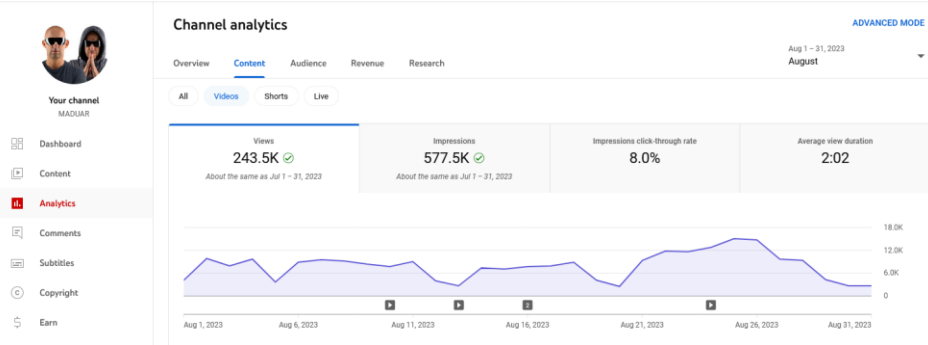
Your channel
MADUAR

Dashboard
Content
Analytics
Comments
Subtitles
Copyright
Earn

Channel analytics

ADVANCED MODE

Overview Content Audience Revenue Research

Aug 1 – 31, 2023
August

All Videos Shorts Live

| Views | Impressions | Impressions click-through rate | Average view duration |
|---|---|---|---|
| 243.5K | 577.5K | 8.0% | 2:02 |
| About the same as Jul 1 – 31, 2023 | About the same as Jul 1 – 31, 2023 | | |

18.0K
12.0K
6.0K
0

2

Aug 1, 2023 Aug 6, 2023 Aug 11, 2023 Aug 16, 2023 Aug 21, 2023 Aug 26, 2023 Aug 31, 2023